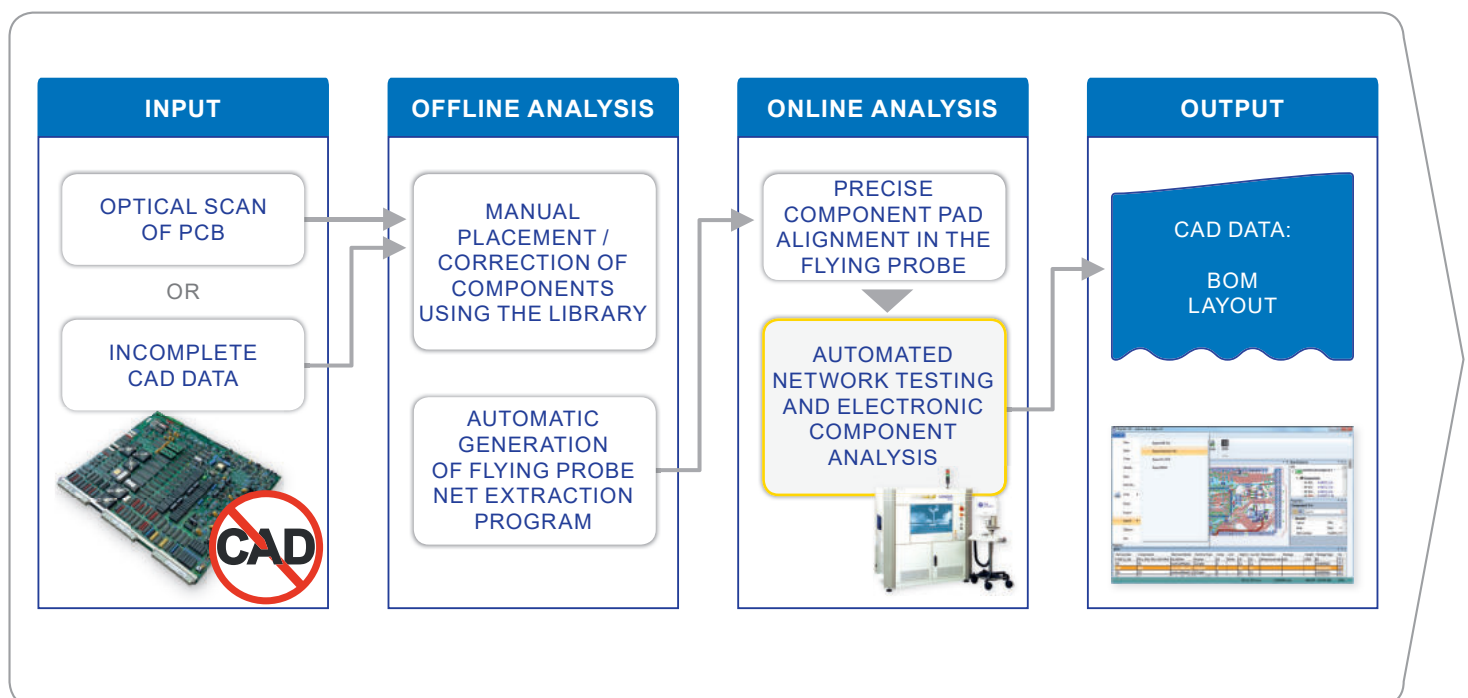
INPUT

OPTICAL SCAN OF PCB

OR

INCOMPLETE CAD DATA

CAD

OFFLINE ANALYSIS

MANUAL PLACEMENT / CORRECTION OF COMPONENTS USING THE LIBRARY

AUTOMATIC GENERATION OF FLYING PROBE NET EXTRACTION PROGRAM

ONLINE ANALYSIS

PRECISE COMPONENT PAD ALIGNMENT IN THE FLYING PROBE

AUTOMATED NETWORK TESTING AND ELECTRONIC COMPONENT ANALYSIS

OUTPUT

CAD DATA:

BOM
LAYOUT